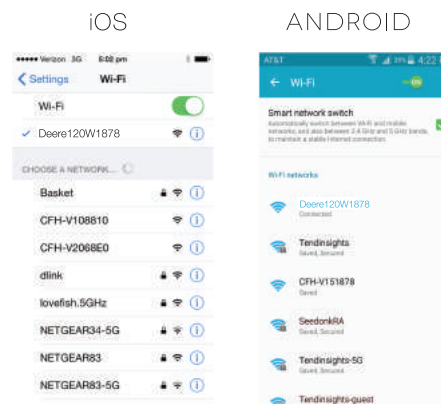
iOS

ANDROID

••••• Verizon 3G 6:08 pm

Settings Wi-Fi

Wi-Fi

Deere120W1878

CHOOSE A NETWORK...

Basket

CFH-V108810

CFH-V2068E0

dlink

lovefish.5GHz

NETGEAR34-5G

NETGEAR83

NETGEAR83-5G

AT&T 4:22

Wi-Fi

ON

Smart network switch

Automatically switch between Wi-Fi and mobile networks, and also between 2.4 GHz and 5 GHz bands, to maintain a stable Internet connection.

Wi-Fi networks

Deere120W1878

Connected

Tendinsights

Saved, Secured

CFH-V151878

Saved

SeedonkRA

Saved, Secured

Tendinsights-5G

Saved, Secured

Tendinsights-guest